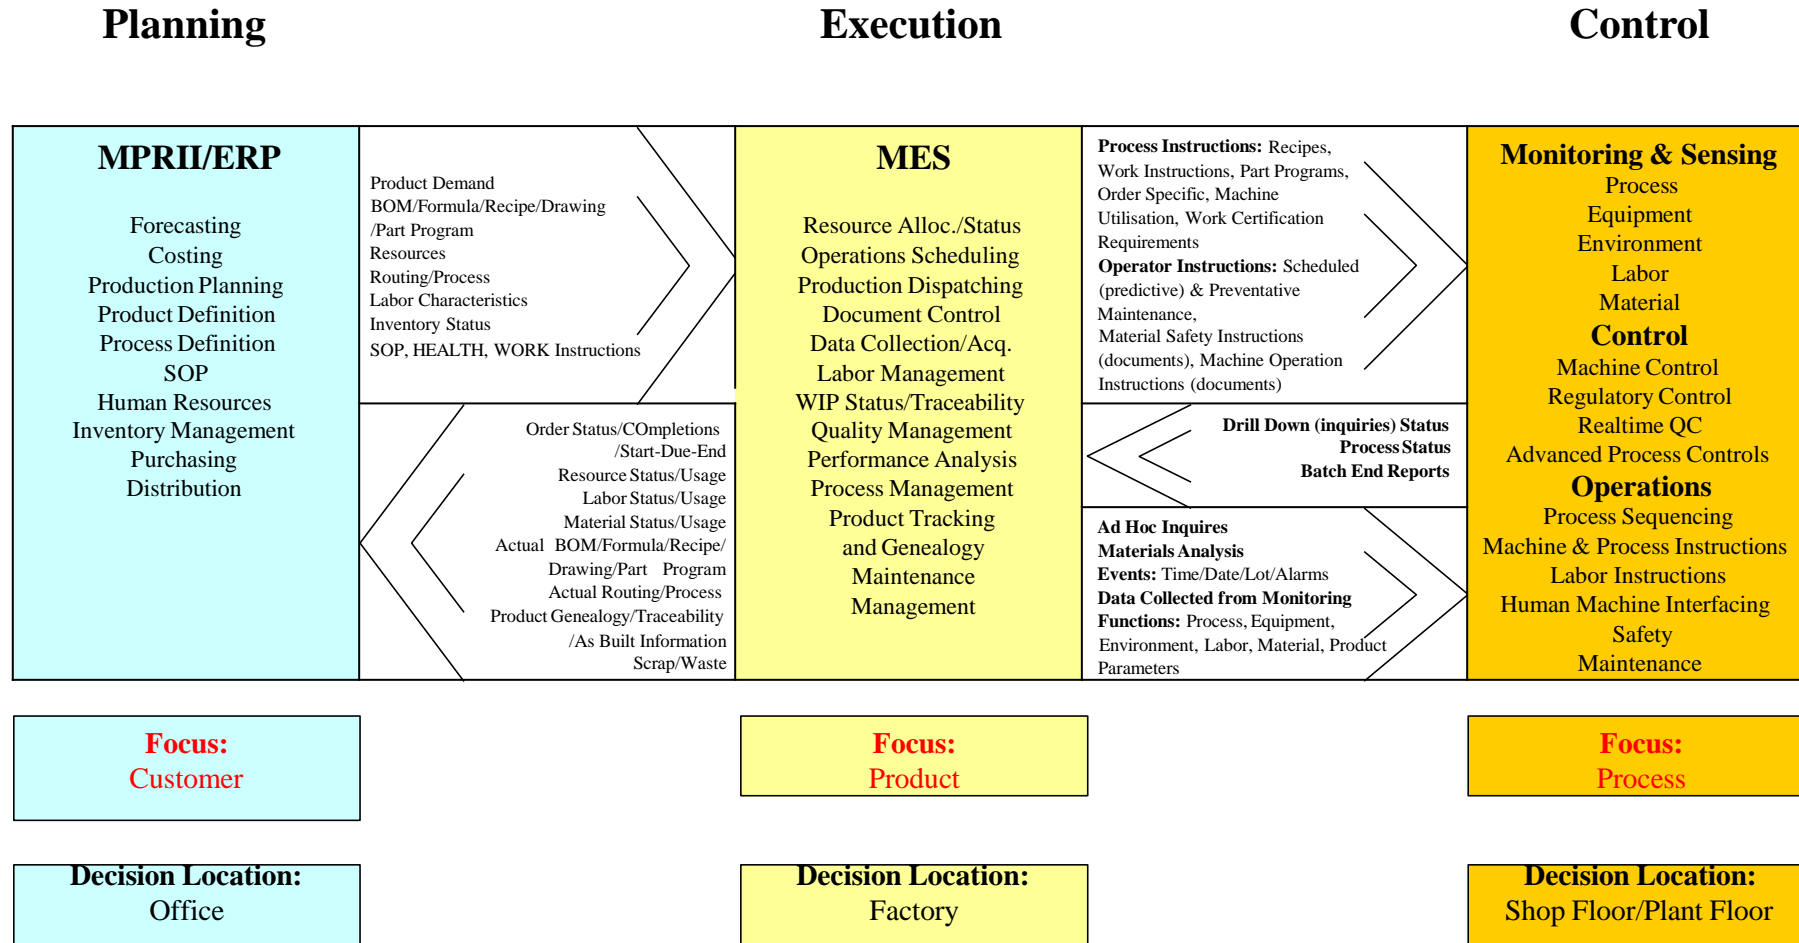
Planning

Execution

Control

MPRII/ERP

Forecasting
Costing
Production Planning
Product Definition
Process Definition
SOP
Human Resources
Inventory Management
Purchasing
Distribution

Product Demand
BOM/Formula/Recipe/Drawing /Part Program
Resources
Routing/Process
Labor Characteristics
Inventory Status
SOP, HEALTH, WORK Instructions

Order Status/COmpletions /Start-Due-End
Resource Status/Usage
Labor Status/Usage
Material Status/Usage
Actual BOM/Formula/Recipe/ Drawing/Part Program
Actual Routing/Process
Product Genealogy/Traceability /As Built Information
Scrap/Waste

MES

Resource Alloc./Status
Operations Scheduling
Production Dispatching
Document Control
Data Collection/Acq.
Labor Management
WIP Status/Traceability
Quality Management
Performance Analysis
Process Management
Product Tracking and Genealogy
Maintenance Management

**Process Instructions:** Recipes, Work Instructions, Part Programs, Order Specific, Machine Utilisation, Work Certification Requirements
**Operator Instructions:** Scheduled (predictive) & Preventative Maintenance, Material Safety Instructions (documents), Machine Operation Instructions (documents)

Drill Down (inquiries) Status
Process Status
Batch End Reports

Ad Hoc Inquires
Materials Analysis
**Events:** Time/Date/Lot/Alarms
**Data Collected from Monitoring Functions:** Process, Equipment, Environment, Labor, Material, Product Parameters

Monitoring & Sensing
Process
Equipment
Environment
Labor
Material
Control
Machine Control
Regulatory Control
Realtime QC
Advanced Process Controls
Operations
Process Sequencing
Machine & Process Instructions
Labor Instructions
Human Machine Interfacing
Safety
Maintenance

Focus:
Customer

Focus:
Product

Focus:
Process

Decision Location:
Office

Decision Location:
Factory

Decision Location:
Shop Floor/Plant Floor